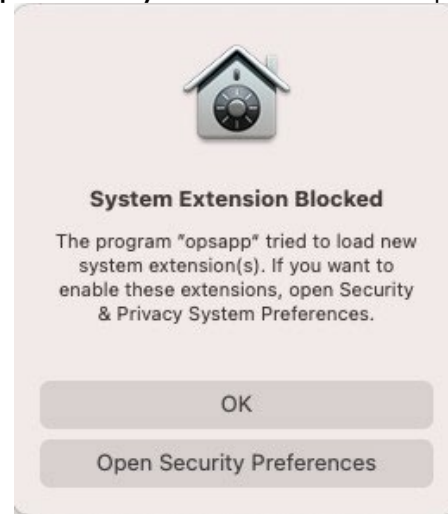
System Extension Blocked

The program "opsapp" tried to load new system extension(s). If you want to enable these extensions, open Security & Privacy System Preferences.

OK

Open Security Preferences